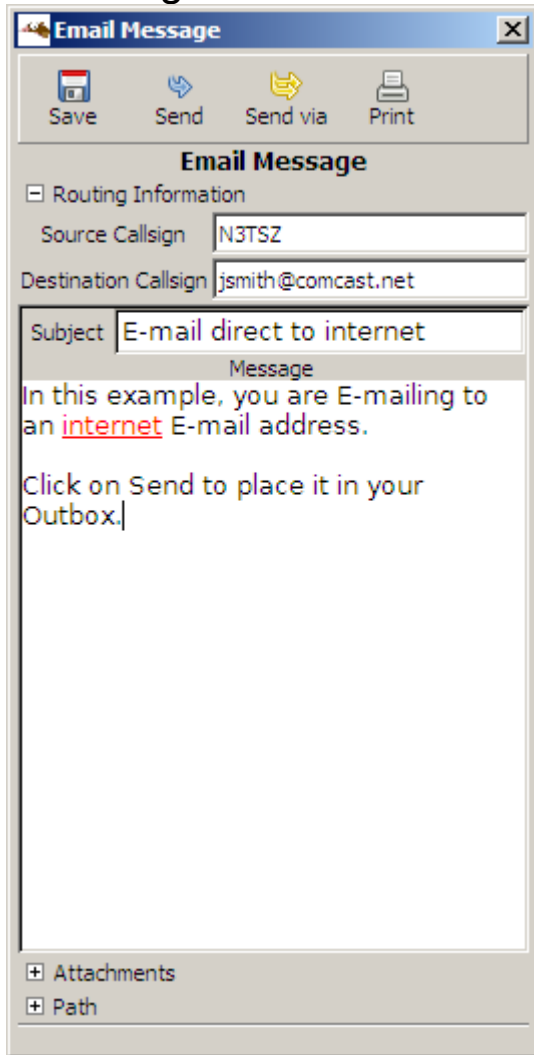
Email Message

Save Send Send via Print

Email Message

Routing Information

Source Callsign N3TSZ

Destination Callsign jsmith@comcast.net

Subject E-mail direct to internet

Message

In this example, you are E-mailing to an internet E-mail address.

Click on Send to place it in your Outbox.

Attachments

Path